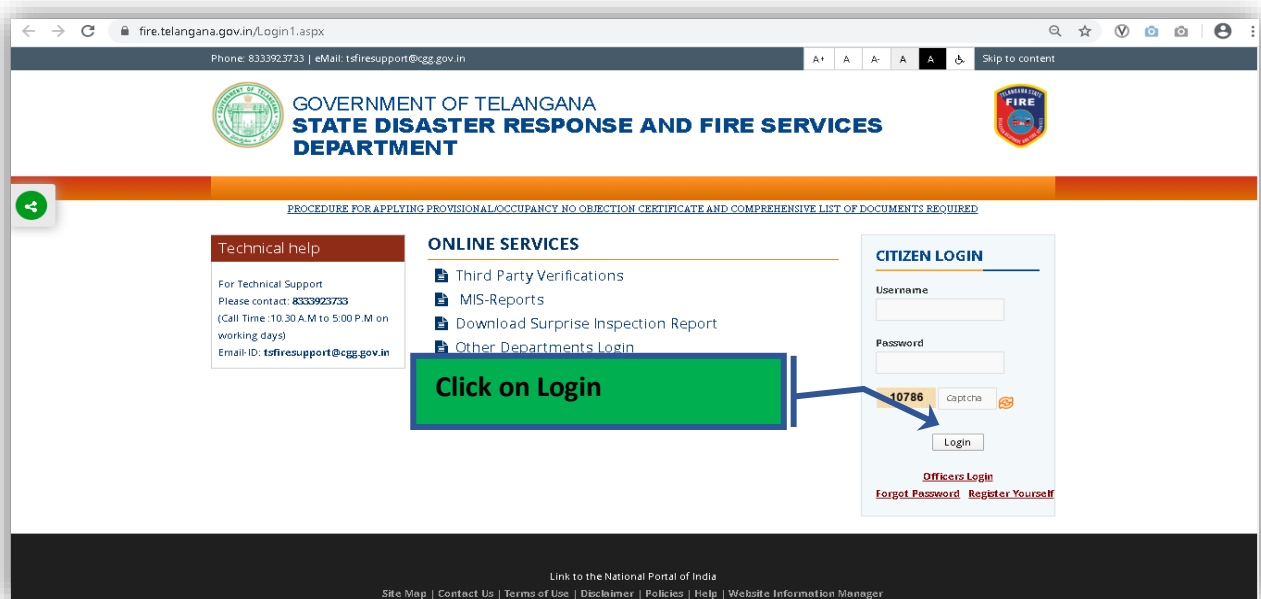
fire.telangana.gov.in/Login1.aspx

Phone: 8333923733 | eMail: tsfiresupport@cgg.gov.in

A+ A A- A A Skip to content

GOVERNMENT OF TELANGANA
STATE DISASTER RESPONSE AND FIRE SERVICES DEPARTMENT

TELANGANA STATE FIRE

PROCEDURE FOR APPLYING PROVISIONAL/OCCUPANCY NO OBJECTION CERTIFICATE AND COMPREHENSIVE LIST OF DOCUMENTS REQUIRED

Technical help

For Technical Support
Please contact: 8333923733
(Call Time :10.30 A.M to 5:00 P.M on working days)
Email-ID: tsfiresupport@cgg.gov.in

ONLINE SERVICES

Third Party Verifications
MIS-Reports
Download Surprise Inspection Report
Other Departments Login

Click on Login

CITIZEN LOGIN

Username

Password

10786 Captcha

Login

Officers Login
Forgot Password Register Yourself

Link to the National Portal of India
Site Map | Contact Us | Terms of Use | Disclaimer | Policies | Help | Website Information Manager